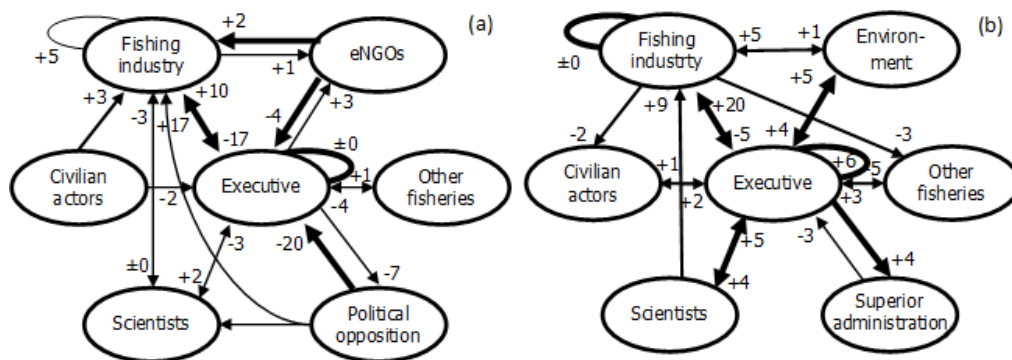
(a)

Fishing industry
eNGOs
Civilian actors
Executive
Other fisheries
Scientists
Political opposition

+5
+2
+1
+3
+10
-3
+17
-17
-4
+3
±0
+1
-2
-4
-20
-7
±0
+2
-3

(b)

Fishing industrty
Environ- ment
Civilian actors
Executive
Other fisheries
Scientists
Superior administration

±0
+5
+1
+5
+9
+20
-2
-5
-3
+1
+4
+6
5
+3
+2
+5
-3
+4
+4